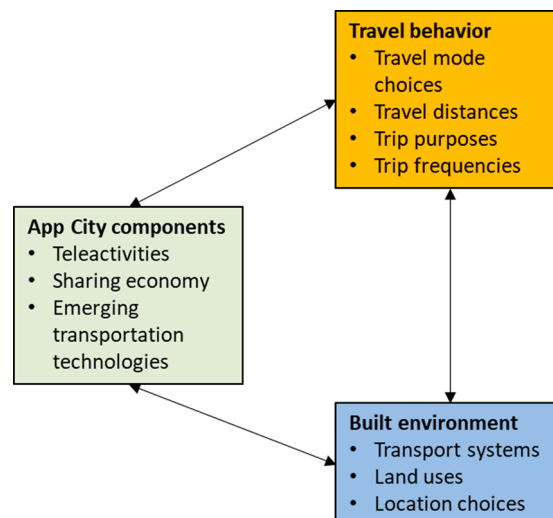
Travel behavior
- Travel mode choices
- Travel distances
- Trip purposes
- Trip frequencies

App City components
- Teleactivities
- Sharing economy
- Emerging transportation technologies

Built environment
- Transport systems
- Land uses
- Location choices